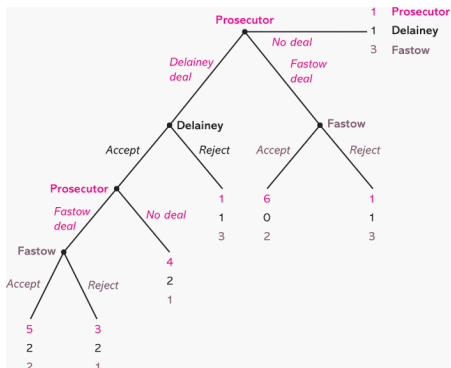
Prosecutor

No deal

1 Prosecutor
1 Delainey
3 Fastow

Delainey deal

Fastow deal

Delainey

Fastow

Accept

Reject

Accept

Reject

Prosecutor

1
1
3

6
0
2

1
1
3

Fastow deal

No deal

Fastow

4
2
1

Accept

Reject

5
2
2

3
2
1